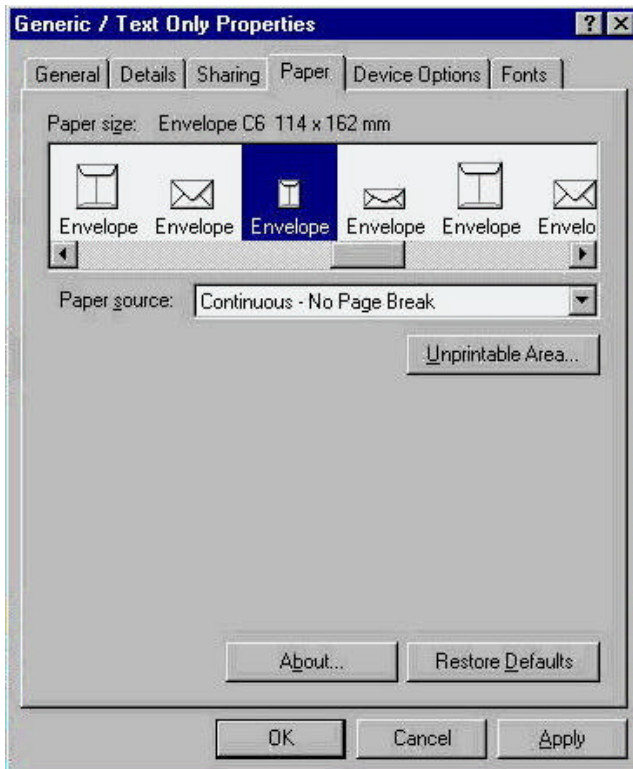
Generic / Text Only Properties

? X

General | Details | Sharing | Paper | Device Options | Fonts

Paper size: Envelope C6 114 x 162 mm

Envelope Envelope Envelope Envelope Envelope Envelo

Paper source: Continuous - No Page Break

Unprintable Area...

About...

Restore Defaults

OK

Cancel

Apply